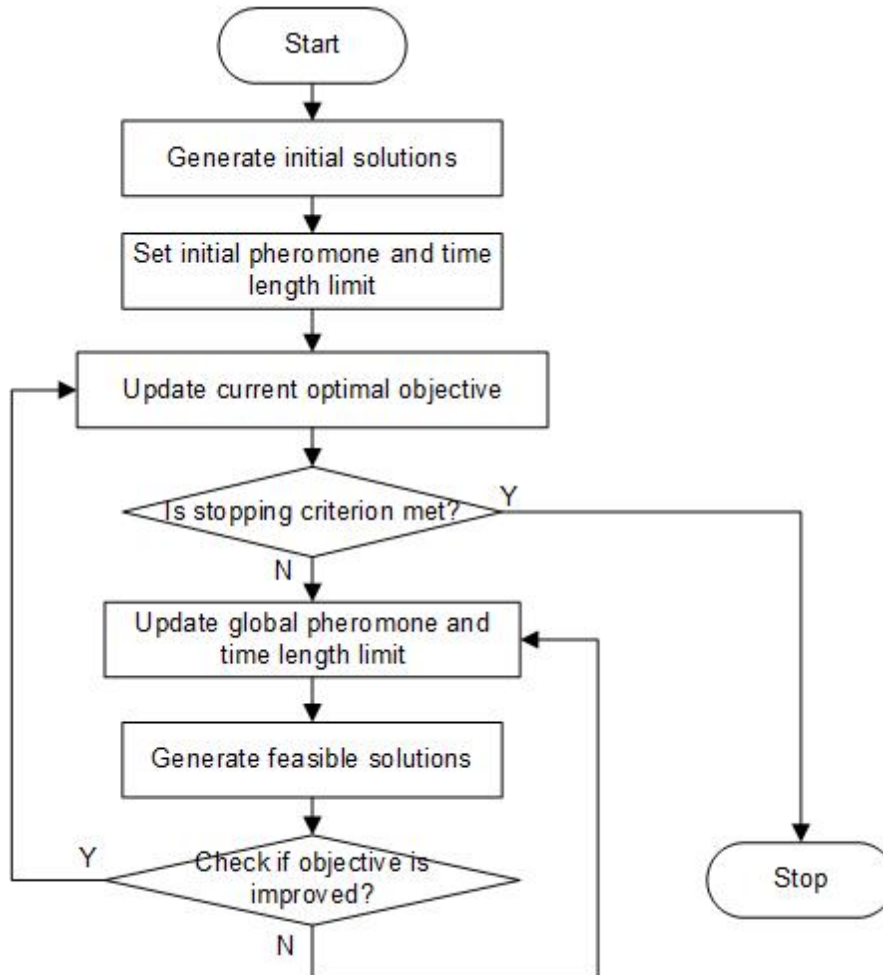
Start

Generate initial solutions

Set initial pheromone and time length limit

Update current optimal objective

Is stopping criterion met?

Y

N

Update global pheromone and time length limit

Generate feasible solutions

Y

Check if objective is improved?

N

Stop